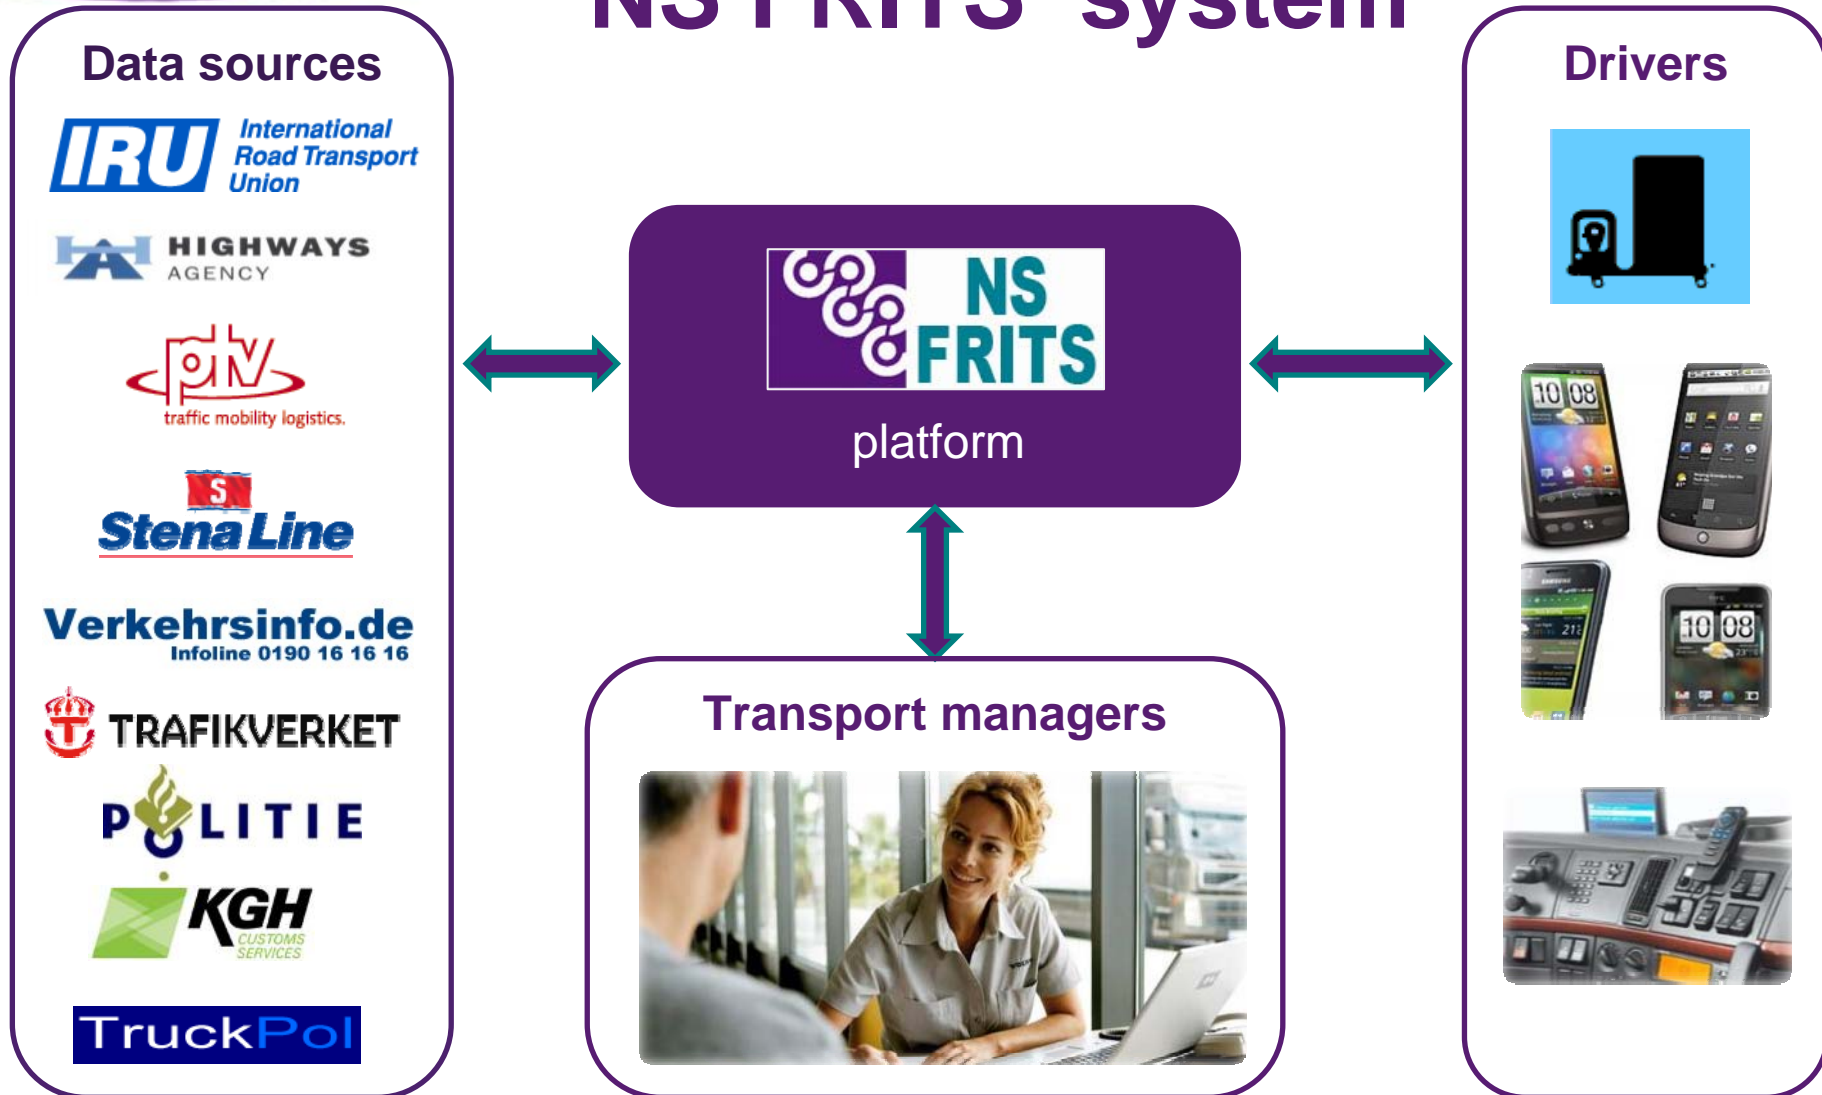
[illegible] system

Data sources

IRU International Road Transport Union

HIGHWAYS AGENCY

ptv traffic mobility logistics.

S Stena Line

Verkehrsinfo.de Infoline 0190 16 16 16

TRAFIKVERKET

POLITIE

KGH CUSTOMS SERVICES

TruckPol

NS FRITS

platform

Transport managers

Drivers

10 08

10 08